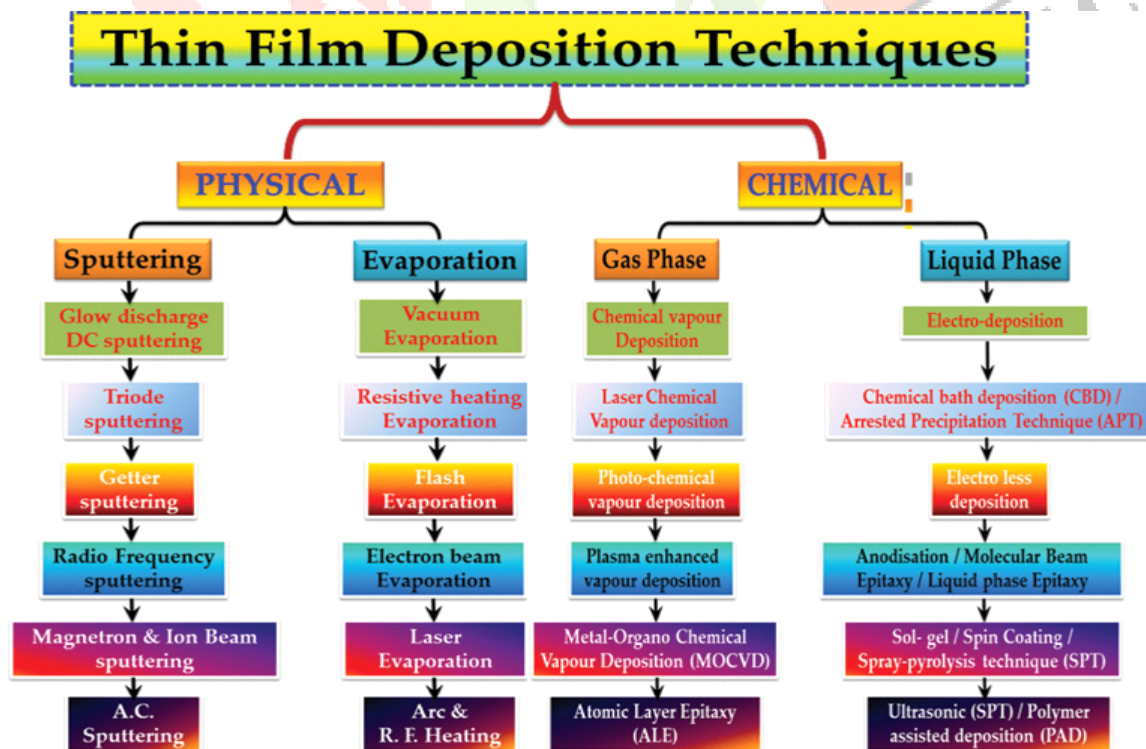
Thin Film Deposition Techniques

PHYSICAL

Sputtering

Glow discharge DC sputtering

Triode sputtering

Getter sputtering

Radio Frequency sputtering

Magnetron & Ion Beam sputtering

A.C. Sputtering

Evaporation

Vacuum Evaporation

Resistive heating Evaporation

Flash Evaporation

Electron beam Evaporation

Laser Evaporation

Arc & R. F. Heating

CHEMICAL

Gas Phase

Chemical vapour Deposition

Laser Chemical Vapour deposition

Photo-chemical vapour deposition

Plasma enhanced vapour deposition

Metal-Organo Chemical Vapour Deposition (MOCVD)

Atomic Layer Epitaxy (ALE)

Liquid Phase

Electro-deposition

Chemical bath deposition (CBD) / Arrested Precipitation Technique (APT)

Electro less deposition

Anodisation / Molecular Beam Epitaxy / Liquid phase Epitaxy

Sol- gel / Spin Coating / Spray-pyrolysis technique (SPT)

Ultrasonic (SPT) / Polymer assisted deposition (PAD)